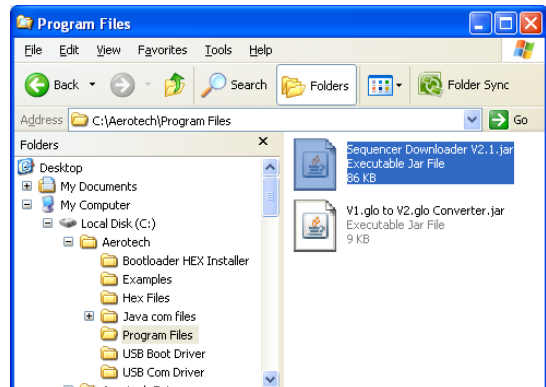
Program Files

File Edit View Favorites Tools Help

Back Search Folders Folder Sync

Address C:\Aerotech\Program Files Go

Folders ×

Desktop
My Documents
My Computer
Local Disk (C:)
Aerotech
Bootloader HEX Installer
Examples
Hex Files
Java com files
Program Files
USB Boot Driver
USB Com Driver

Sequencer Downloader V2.1.jar
Executable Jar File
86 KB

V1.glo to V2.glo Converter.jar
Executable Jar File
9 KB